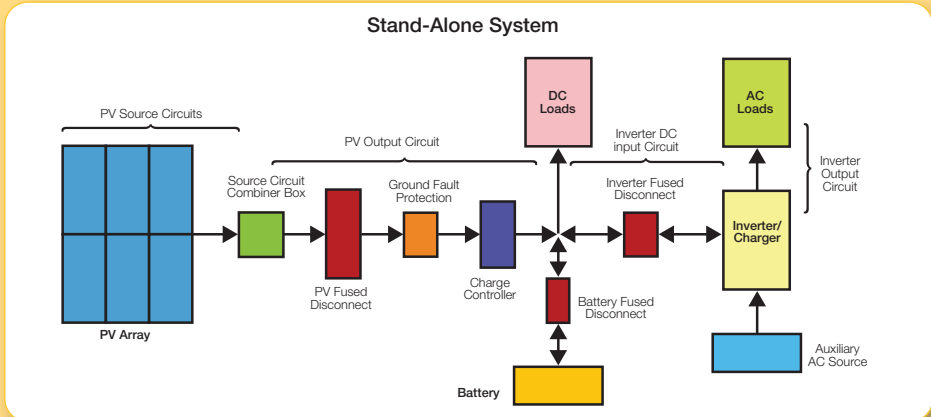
Stand-Alone System

PV Source Circuits

PV Output Circuit

DC Loads

Inverter DC input Circuit

AC Loads

Inverter Output Circuit

Source Circuit Combiner Box

Ground Fault Protection

Inverter Fused Disconnect

Inverter/ Charger

PV Array

PV Fused Disconnect

Charge Controller

Battery Fused Disconnect

Auxiliary AC Source

Battery